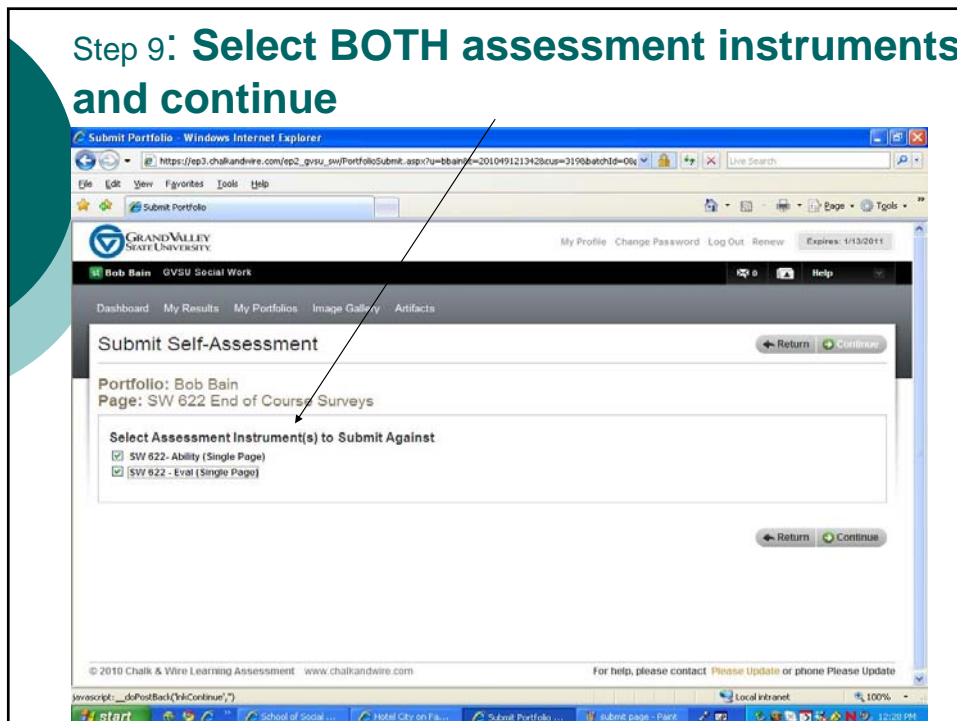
Step 9: **Select BOTH assessment instruments and continue**

Submit Portfolio - Windows Internet Explorer

https://ep3.chalkandwire.com/ep2_gvsu_sw/PortfolioSubmit.aspx?u=bbain&t=20104912134 28&cus=319&batchId=08

Live Search

File Edit View Favorites Tools Help

Submit Portfolio

Page Tools

GRAND VALLEY STATE UNIVERSITY

My Profile Change Password Log Out Renew Expires: 1/13/2011

Bob Bain GVSU Social Work

Help

Dashboard My Results My Portfolios Image Gallery Artifacts

Submit Self-Assessment

Return Continue

Portfolio: Bob Bain
Page: SW 622 End of Course Surveys

Select Assessment Instrument(s) to Submit Against

SW 622- Ability (Single Page)

SW 622 - Eval (Single Page)

Return Continue

© 2010 Chalk & Wire Learning Assessment www.chalkandwire.com

For help, please contact Please Update or phone Please Update

javascript:__doPostBack('lnkContinue','')

Local intranet

100%

start

School of Social ...

Hotel City on Fa...

Submit Portfolio ...

submit page - Paint

12:28 PM